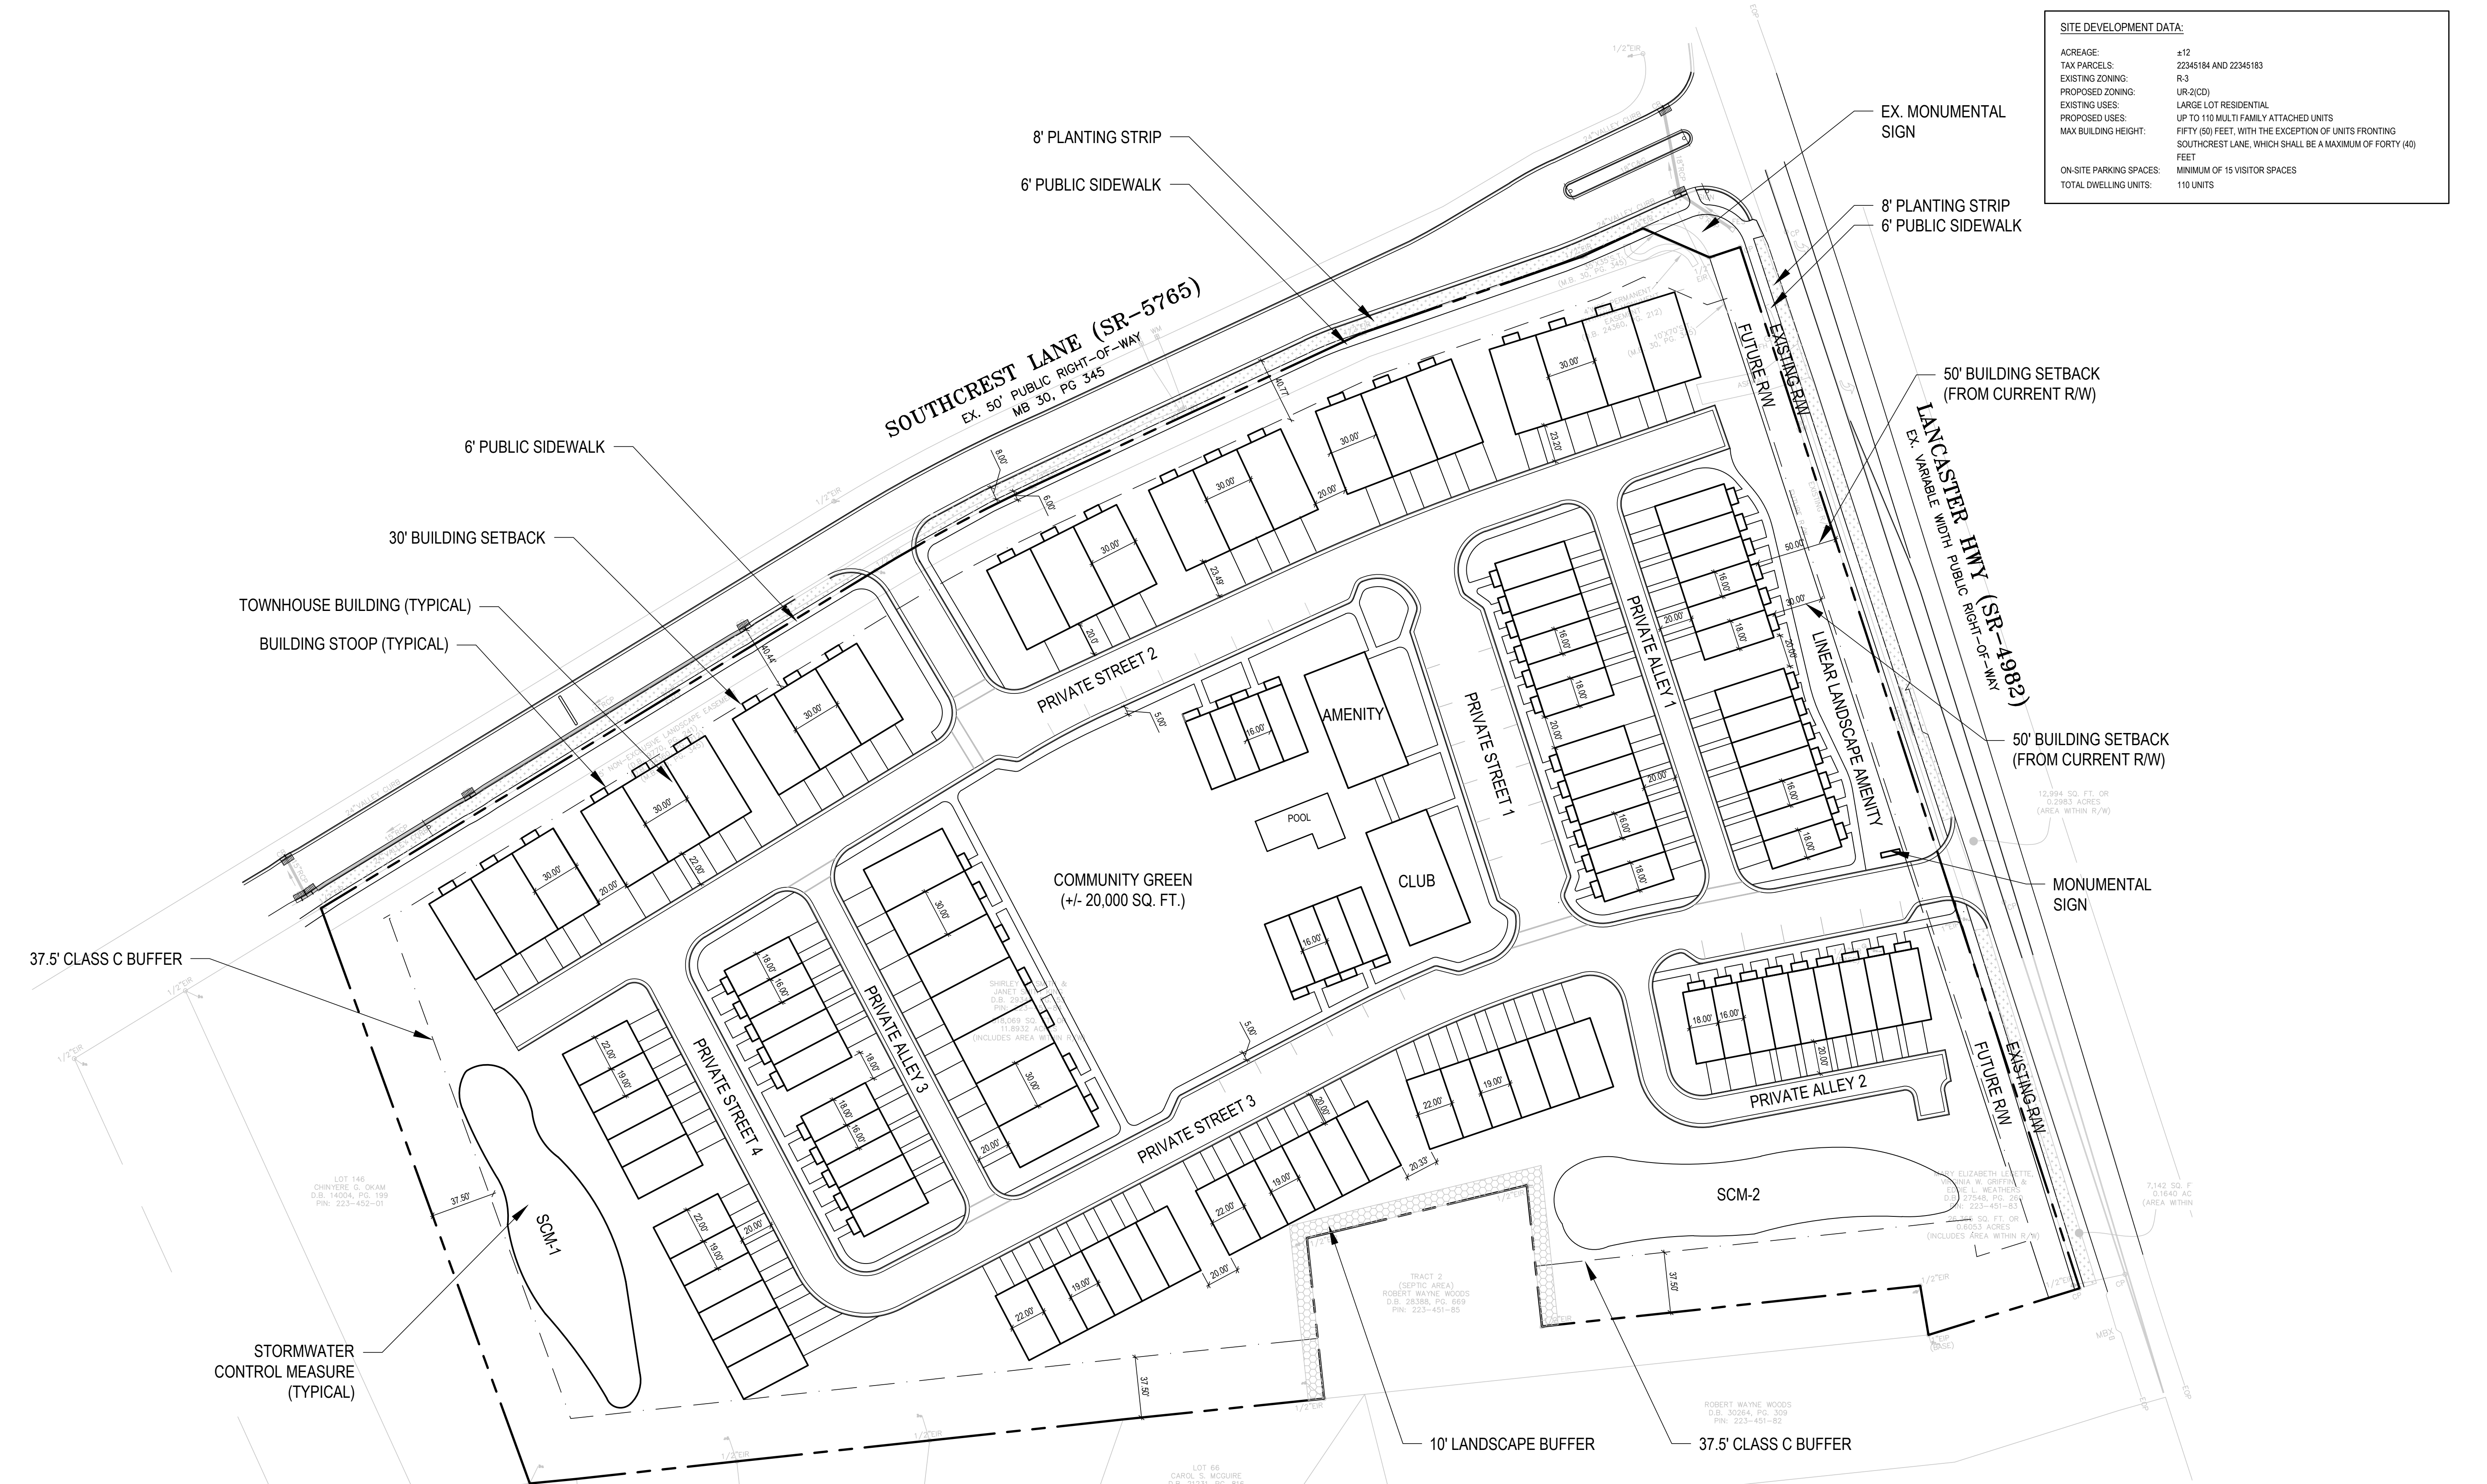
SITE DEVELOPMENT DATA:

| | |
|---|---|
| ACREAGE: | ±12 |
| TAX PARCELS: | 22345184 AND 22345183 |
| EXISTING ZONING: | R-3 |
| PROPOSED ZONING: | UR-2(CD) |
| EXISTING USES: | LARGE LOT RESIDENTIAL |
| PROPOSED USES: | UP TO 110 MULTI FAMILY ATTACHED UNITS |
| MAX BUILDING HEIGHT: | FIFTY (50) FEET, WITH THE EXCEPTION OF UNITS FRONTING SOUTHCREST LANE, WHICH SHALL BE A MAXIMUM OF FORTY (40) FEET |
| ON-SITE PARKING SPACES: | MINIMUM OF 15 VISITOR SPACES |
| TOTAL DWELLING UNITS: | 110 UNITS |

8' PLANTING STRIP
6' PUBLIC SIDEWALK
EX. MONUMENTAL SIGN
8' PLANTING STRIP
6' PUBLIC SIDEWALK
SOUTHCREST LANE (SR-5765)
EX. 50' PUBLIC RIGHT-OF-WAY
MB 30, PG 345
6' PUBLIC SIDEWALK
50' BUILDING SETBACK (FROM CURRENT R/W)
LANCASTER HWY (SR-4982)
EX. VARIABLE WIDTH PUBLIC RIGHT-OF-WAY
FUTURE R/W
EXISTING R/W
30' BUILDING SETBACK
TOWNHOUSE BUILDING (TYPICAL)
BUILDING STOOP (TYPICAL)
PRIVATE STREET 2
AMENITY
PRIVATE STREET 1
PRIVATE ALLEY 1
LINEAR LANDSCAPE AMENITY
50' BUILDING SETBACK (FROM CURRENT R/W)
POOL
COMMUNITY GREEN (+/- 20,000 SQ. FT.)
CLUB
MONUMENTAL SIGN
37.5' CLASS C BUFFER
PRIVATE ALLEY 3
PRIVATE STREET 4
PRIVATE STREET 3
PRIVATE ALLEY 2
FUTURE R/W
EXISTING R/W
SCM-1
SCM-2
STORMWATER CONTROL MEASURE (TYPICAL)
10' LANDSCAPE BUFFER
37.5' CLASS C BUFFER
30.00' 20.00' 22.00' 16.00' 18.00' 19.00' 37.50' 50.00' 5.00' 6.00' 8.00' 20.33'
LOT 146 CHINYERE G. OKAM D.B. 14004, PG. 199 PIN: 223-452-01
TRACT 2 (SEPTIC AREA) ROBERT WAYNE WOODS D.B. 28388, PG. 669 PIN: 223-451-85
ROBERT WAYNE WOODS D.B. 30264, PG. 309 PIN: 223-451-82
LOT 66 CAROL S. MCGUIRE
12,994 SQ. FT. OR 0.2983 ACRES (AREA WITHIN R/W)
7,142 SQ. F 0.1640 AC (AREA WITHIN
1/2"EIR